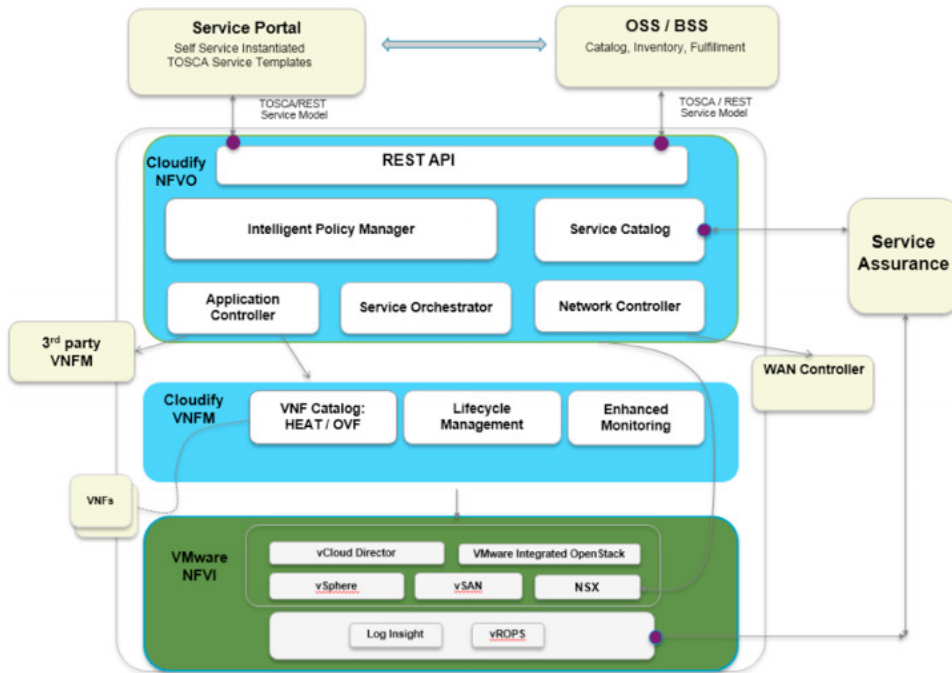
Service Portal
Self Service Instantiated TOSCA Service Templates

OSS / BSS
Catalog, Inventory, Fulfillment

TOSCA/REST Service Model

TOSCA / REST Service Model

Cloudify NFVO

REST API

Intelligent Policy Manager

Service Catalog

Service Assurance

Application Controller

Service Orchestrator

Network Controller

3rd party VNFM

WAN Controller

Cloudify VNFM

VNF Catalog: HEAT / OVF

Lifecycle Management

Enhanced Monitoring

VNFs

VMware NFVI

vCloud Director

VMware Integrated OpenStack

vSphere

vSAN

NSX

Log Insight

vROPS